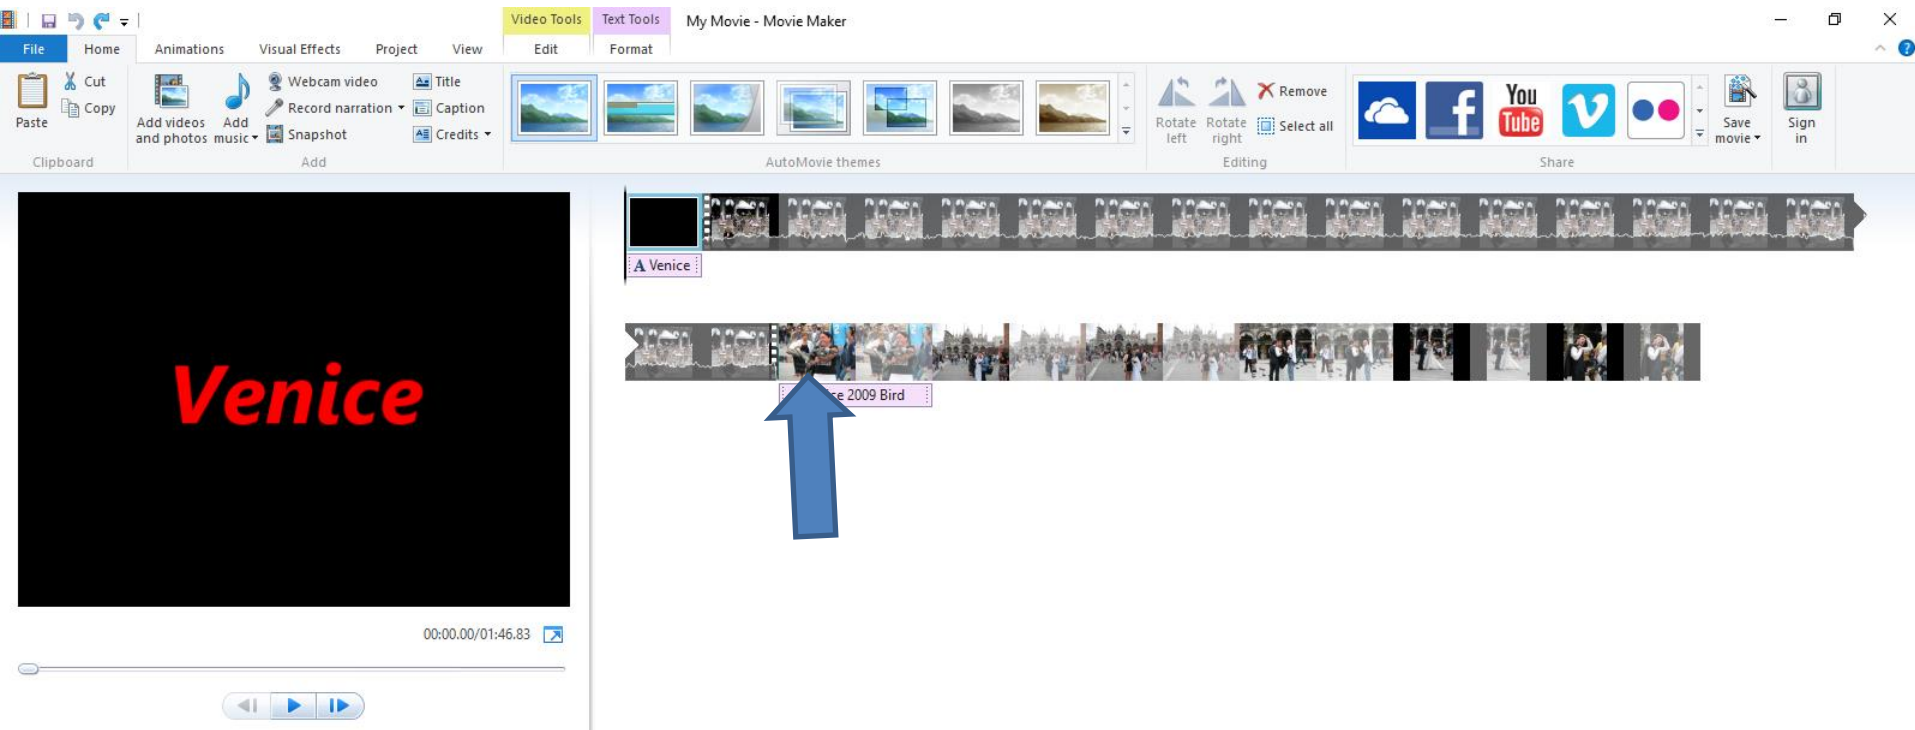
Video Tools | Text Tools | My Movie - Movie Maker

File | Home | Animations | Visual Effects | Project | View | Edit | Format

Paste
Cut
Copy
Clipboard

Add videos and photos
Add music
Webcam video
Record narration
Snapshot
Title
Caption
Credits
Add

AutoMovie themes

Rotate left
Rotate right
Remove
Select all
Editing

You Tube

Share

Save movie
Sign in

Venice

00:00.00/01:46.83

A Venice

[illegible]e 2009 Bird